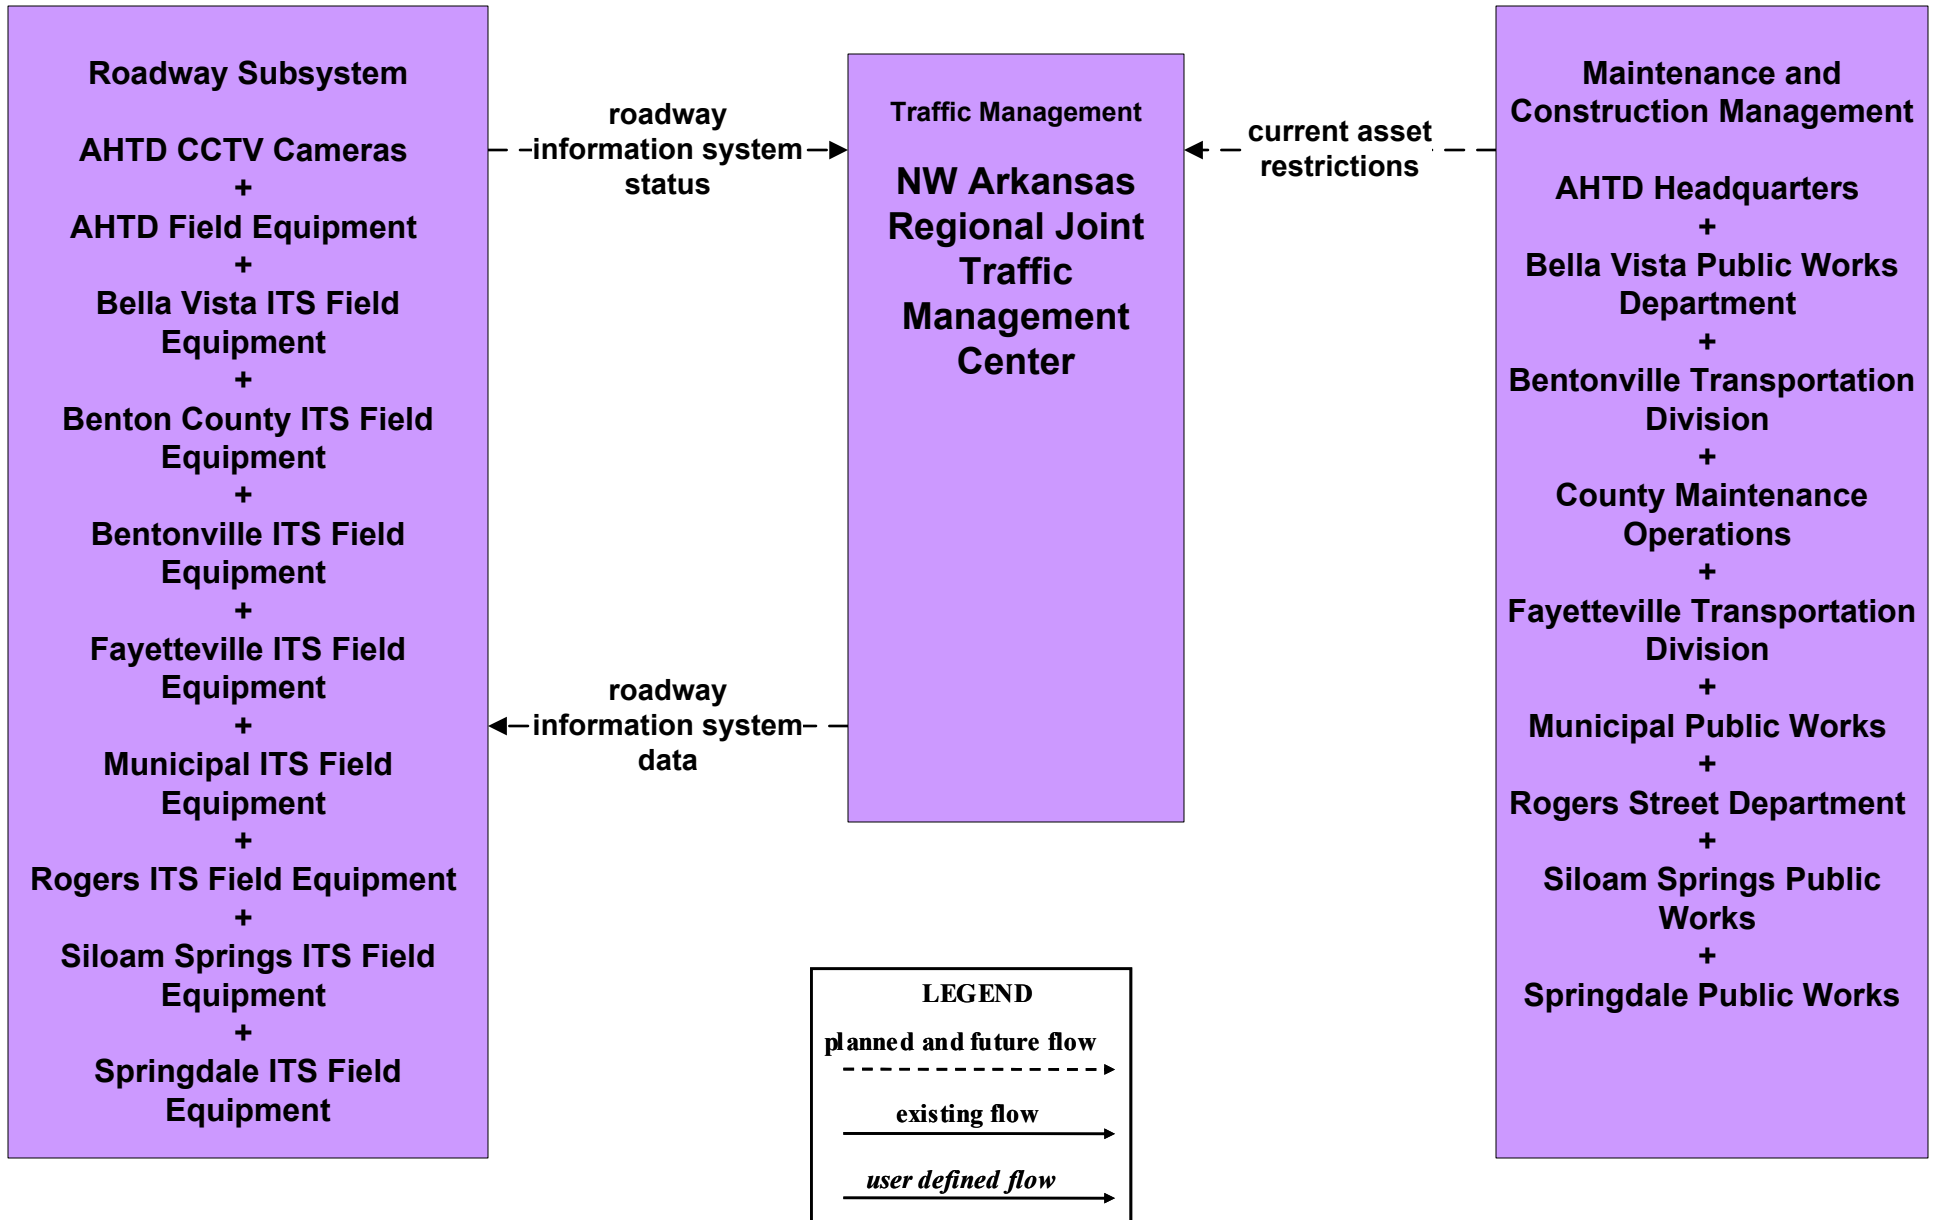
Roadway Subsystem

AHTD CCTV Cameras
+
AHTD Field Equipment
+
Bella Vista ITS Field Equipment
+
Benton County ITS Field Equipment
+
Bentonville ITS Field Equipment
+
Fayetteville ITS Field Equipment
+
Municipal ITS Field Equipment
+
Rogers ITS Field Equipment
+
Siloam Springs ITS Field Equipment
+
Springdale ITS Field Equipment

roadway information system status

roadway information system data

Traffic Management

NW Arkansas Regional Joint Traffic Management Center

current asset restrictions

Maintenance and Construction Management

AHTD Headquarters
+
Bella Vista Public Works Department
+
Bentonville Transportation Division
+
County Maintenance Operations
+
Fayetteville Transportation Division
+
Municipal Public Works
+
Rogers Street Department
+
Siloam Springs Public Works
+
Springdale Public Works

LEGEND
planned and future flow
existing flow
user defined flow